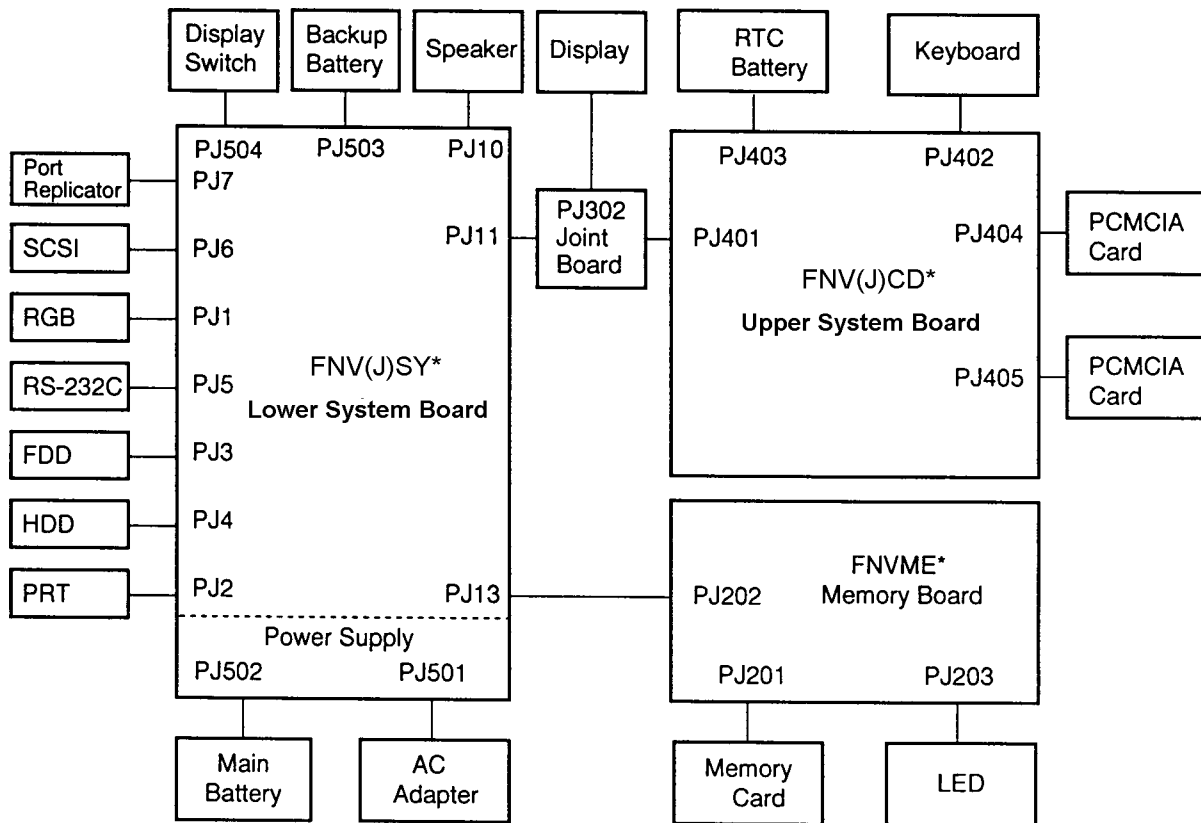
Display Switch

Backup Battery

Speaker

Display

RTC Battery

Keyboard

PJ504 PJ503 PJ10

PJ403 PJ402

Port Replicator

PJ7

SCSI

PJ6

PJ11

PJ302 Joint Board

PJ401

PJ404

PCMCIA Card

FNV(J)CD*

Upper System Board

RGB

PJ1

PJ405

PCMCIA Card

RS-232C

PJ5

FNV(J)SY*

Lower System Board

FDD

PJ3

HDD

PJ4

FNVME*

Memory Board

PRT

PJ2

PJ13

PJ202

Power Supply

PJ502 PJ501

PJ201 PJ203

Main Battery

AC Adapter

Memory Card

LED